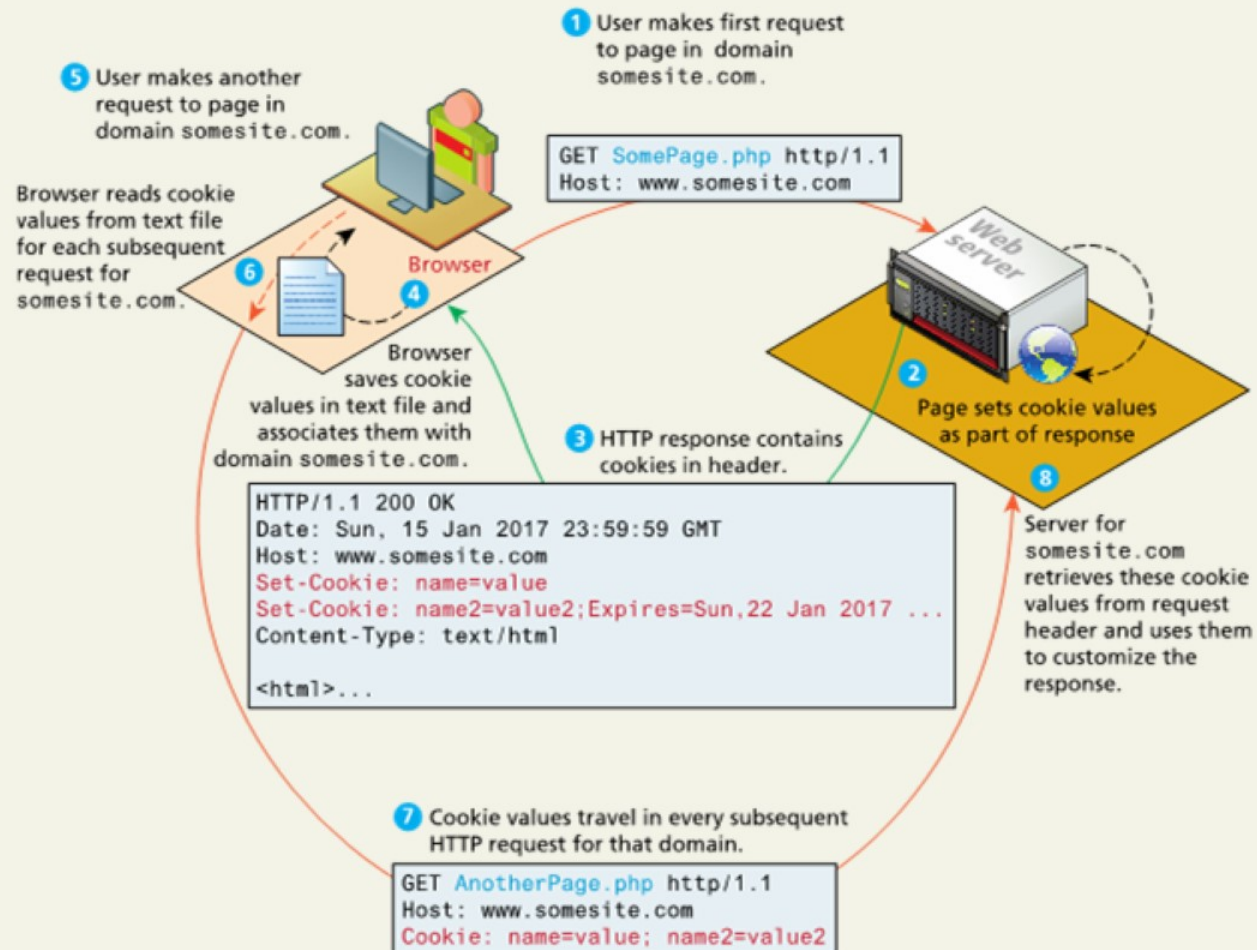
1 User makes first request to page in domain somesite.com.

5 User makes another request to page in domain somesite.com.

GET SomePage.php http/1.1
Host: www.somesite.com

Browser reads cookie values from text file for each subsequent request for somesite.com.

6

Browser

4

Web server

Browser saves cookie values in text file and associates them with domain somesite.com.

2 Page sets cookie values as part of response

3 HTTP response contains cookies in header.

HTTP/1.1 200 OK
Date: Sun, 15 Jan 2017 23:59:59 GMT
Host: www.somesite.com
Set-Cookie: name=value
Set-Cookie: name2=value2;Expires=Sun,22 Jan 2017 ...
Content-Type: text/html

<html>...

8 Server for somesite.com retrieves these cookie values from request header and uses them to customize the response.

7 Cookie values travel in every subsequent HTTP request for that domain.

GET AnotherPage.php http/1.1
Host: www.somesite.com
Cookie: name=value; name2=value2